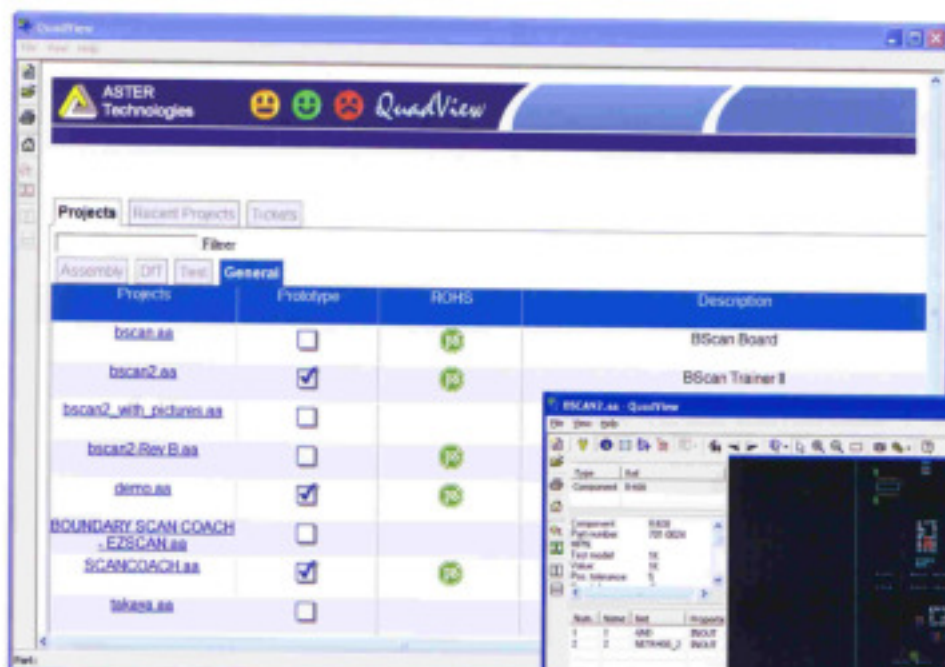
QuadView

File View Help

ASTER Technologies

QuadView

Projects | Recent Projects | Tickets

Filter

Assembly | DfT | Test | General

| Projects | Prototype | ROHS | Description |
|---|---|---|---|
| bscan.aa | ☐ | pb | BScan Board |
| bscan2.aa | ☑ | pb | BScan Trainer II |
| bscan2_with_pictures.aa | ☐ | | |
| bscan2 Rev B.aa | ☐ | pb | |
| demo.aa | ☑ | pb | |
| BOUNDARY SCAN COACH - EZSCAN.aa | ☐ | | |
| SCANCOACH.aa | ☑ | pb | |
| takaya.aa | ☐ | | |

BSCAN2.aa - QuadView

File View Help

Type | Ref

Component | R408

Component: R408
Part number: 705 0824
MPN
Test model: 1K
Value: 1K
Pos. tolerance: 5

Num. | Name | Net | Property
1 | 1 | GND | INOUT
2 | 2 | NETR408_2 | INOUT

Part: